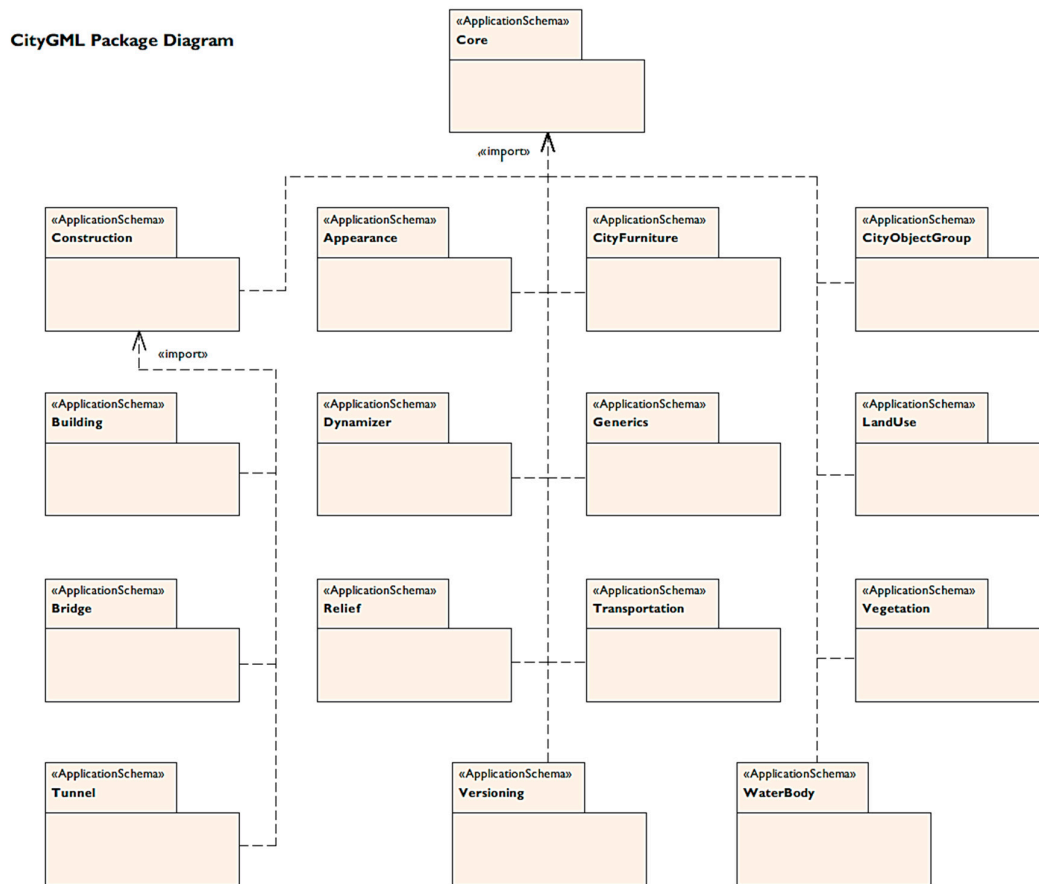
CityGML Package Diagram

«ApplicationSchema»
Core

«import»

«ApplicationSchema»
Construction

«ApplicationSchema»
Appearance

«ApplicationSchema»
CityFurniture

«ApplicationSchema»
CityObjectGroup

«import»

«ApplicationSchema»
Building

«ApplicationSchema»
Dynamizer

«ApplicationSchema»
Generics

«ApplicationSchema»
LandUse

«ApplicationSchema»
Bridge

«ApplicationSchema»
Relief

«ApplicationSchema»
Transportation

«ApplicationSchema»
Vegetation

«ApplicationSchema»
Tunnel

«ApplicationSchema»
Versioning

«ApplicationSchema»
WaterBody